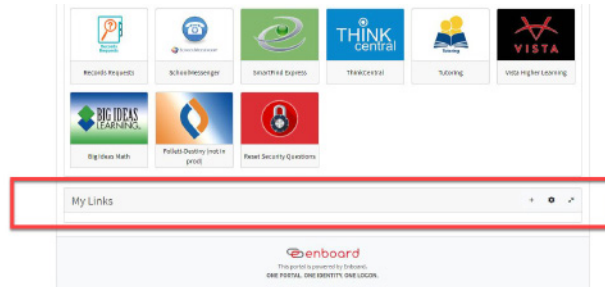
Records Requests

SchoolMessenger

SchoolMessenger

SmartFind Express

THINK central

ThinkCentral

Tutoring

Tutoring

VISTA

Vista Higher Learning

BIG IDEAS LEARNING

Big Ideas Math

Follett-Destiny (not in prod)

Reset Security Questions

My Links

+

enboard

This portal is powered by Enboard.

ONE PORTAL. ONE IDENTITY. ONE LOGON.